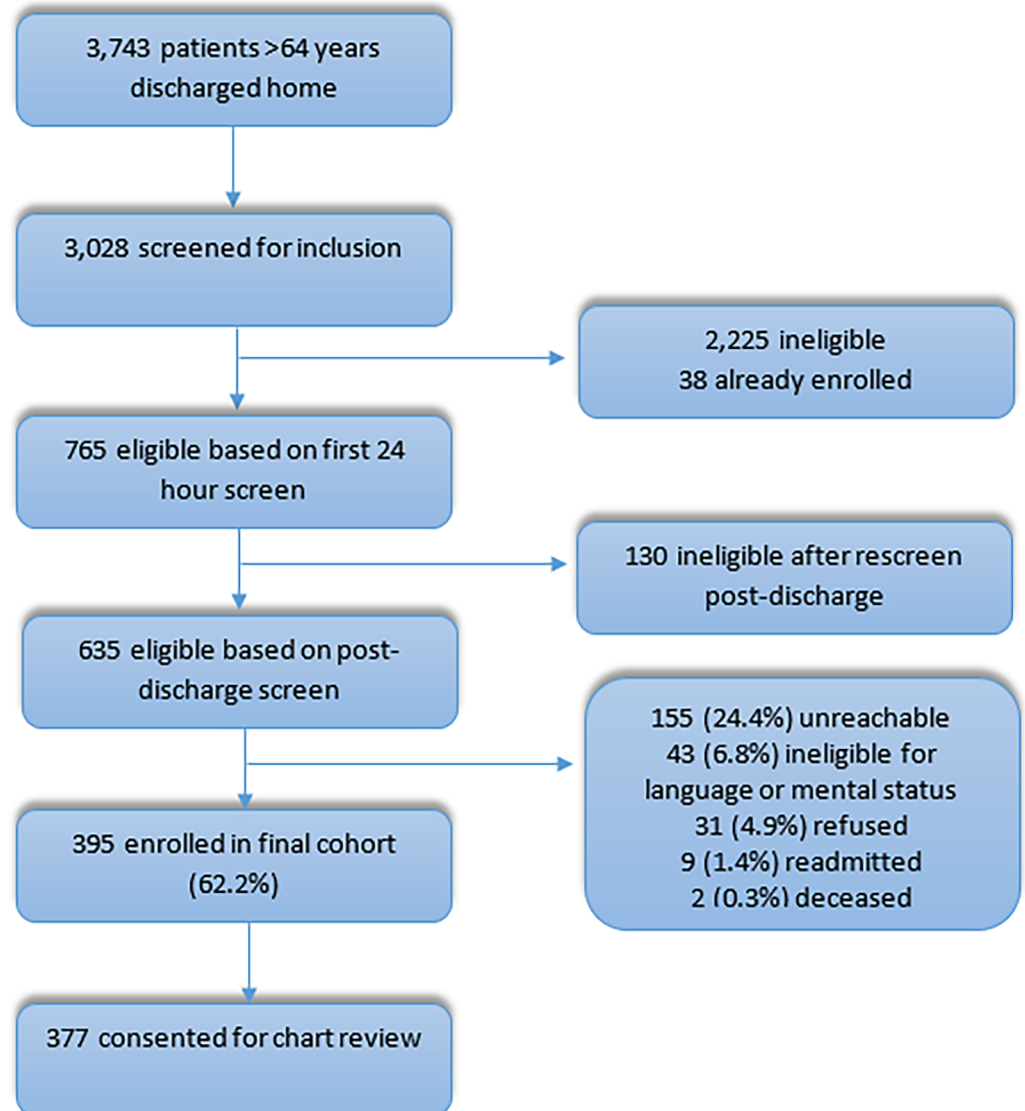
3,743 patients >64 years discharged home

3,028 screened for inclusion

2,225 ineligible
38 already enrolled

765 eligible based on first 24 hour screen

130 ineligible after rescreen post-discharge

635 eligible based on post-discharge screen

155 (24.4%) unreachable
43 (6.8%) ineligible for language or mental status
31 (4.9%) refused
9 (1.4%) readmitted
2 (0.3%) deceased

395 enrolled in final cohort (62.2%)

377 consented for chart review